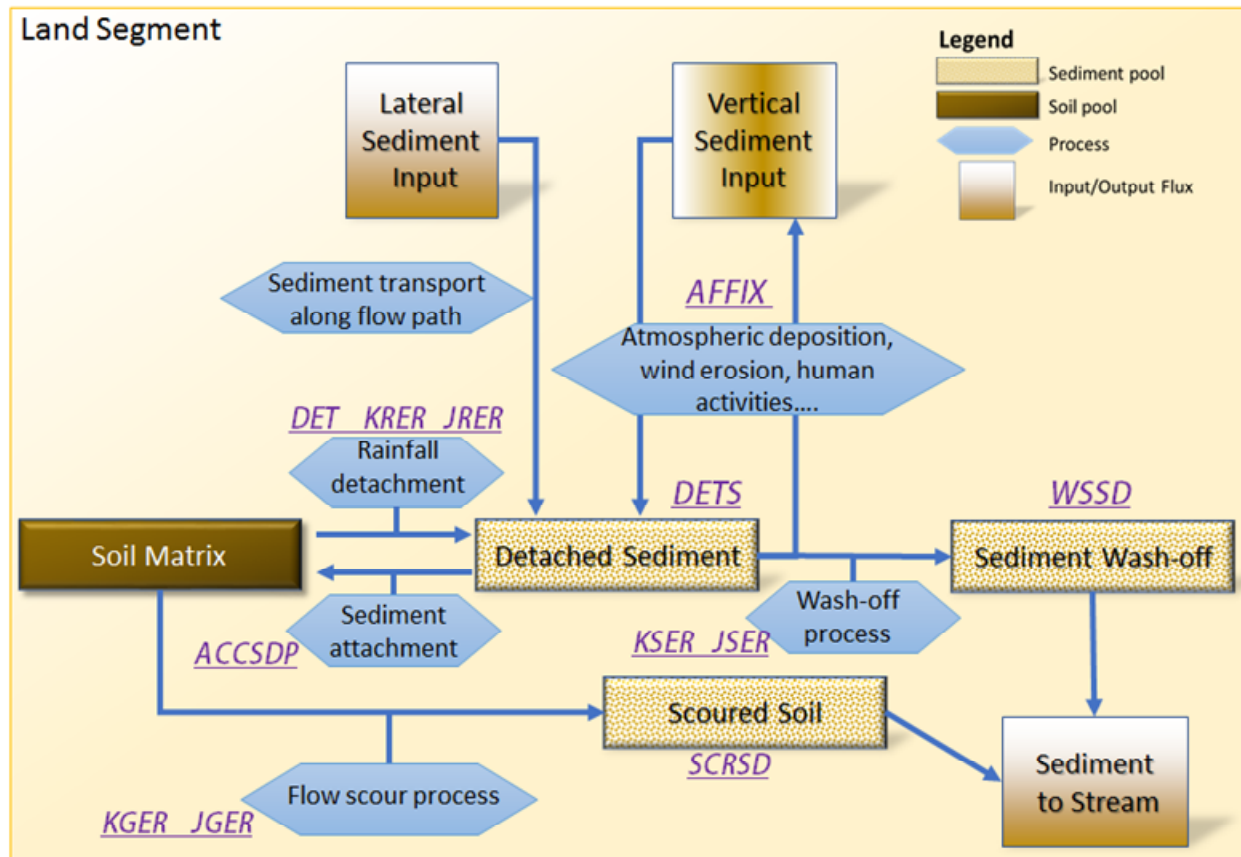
Land Segment

Legend
Sediment pool
Soil pool
Process
Input/Output Flux

Lateral Sediment Input

Vertical Sediment Input

Sediment transport along flow path

AFFIX

Atmospheric deposition, wind erosion, human activities....

DET KRER JRER

Rainfall detachment

DETS

WSSD

Soil Matrix

Detached Sediment

Sediment Wash-off

Sediment attachment

ACCSDP

Wash-off process

KSER JSER

Scoured Soil

SCRSD

Flow scour process

KGER JGER

Sediment to Stream